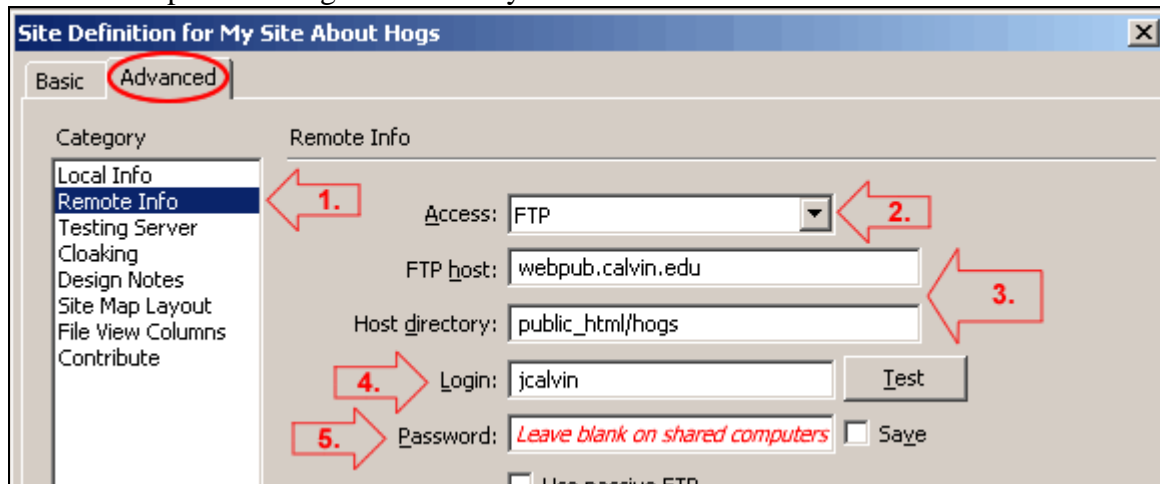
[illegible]

Site Definition for My Site About Hogs

Basic | Advanced

Category

Local Info
Remote Info
Testing Server
Cloaking
Design Notes
Site Map Layout
File View Columns
Contribute

Remote Info

1.

Access: FTP

2.

FTP host: webpub.calvin.edu

3.

Host directory: public_html/hogs

4.

Login: jcalvin

Test

5.

Password: Leave blank on shared computers

Save

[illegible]